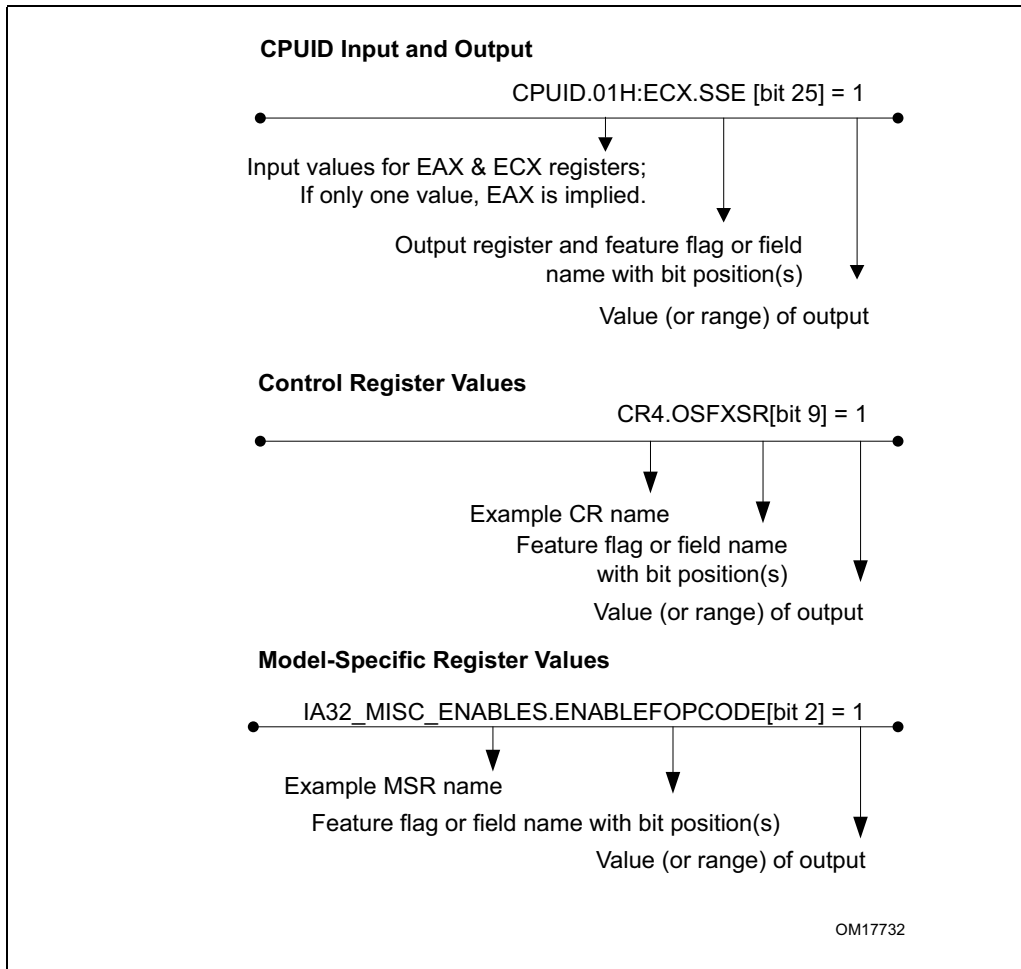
CPUID Input and Output

CPUID.01H:ECX.SSE [bit 25] = 1

Input values for EAX & ECX registers; If only one value, EAX is implied.

Output register and feature flag or field name with bit position(s)

Value (or range) of output

Control Register Values

CR4.OSFXSR[bit 9] = 1

Example CR name

Feature flag or field name with bit position(s)

Value (or range) of output

Model-Specific Register Values

IA32_MISC_ENABLES.ENABLEFOPCODE[bit 2] = 1

Example MSR name

Feature flag or field name with bit position(s)

Value (or range) of output

OM17732